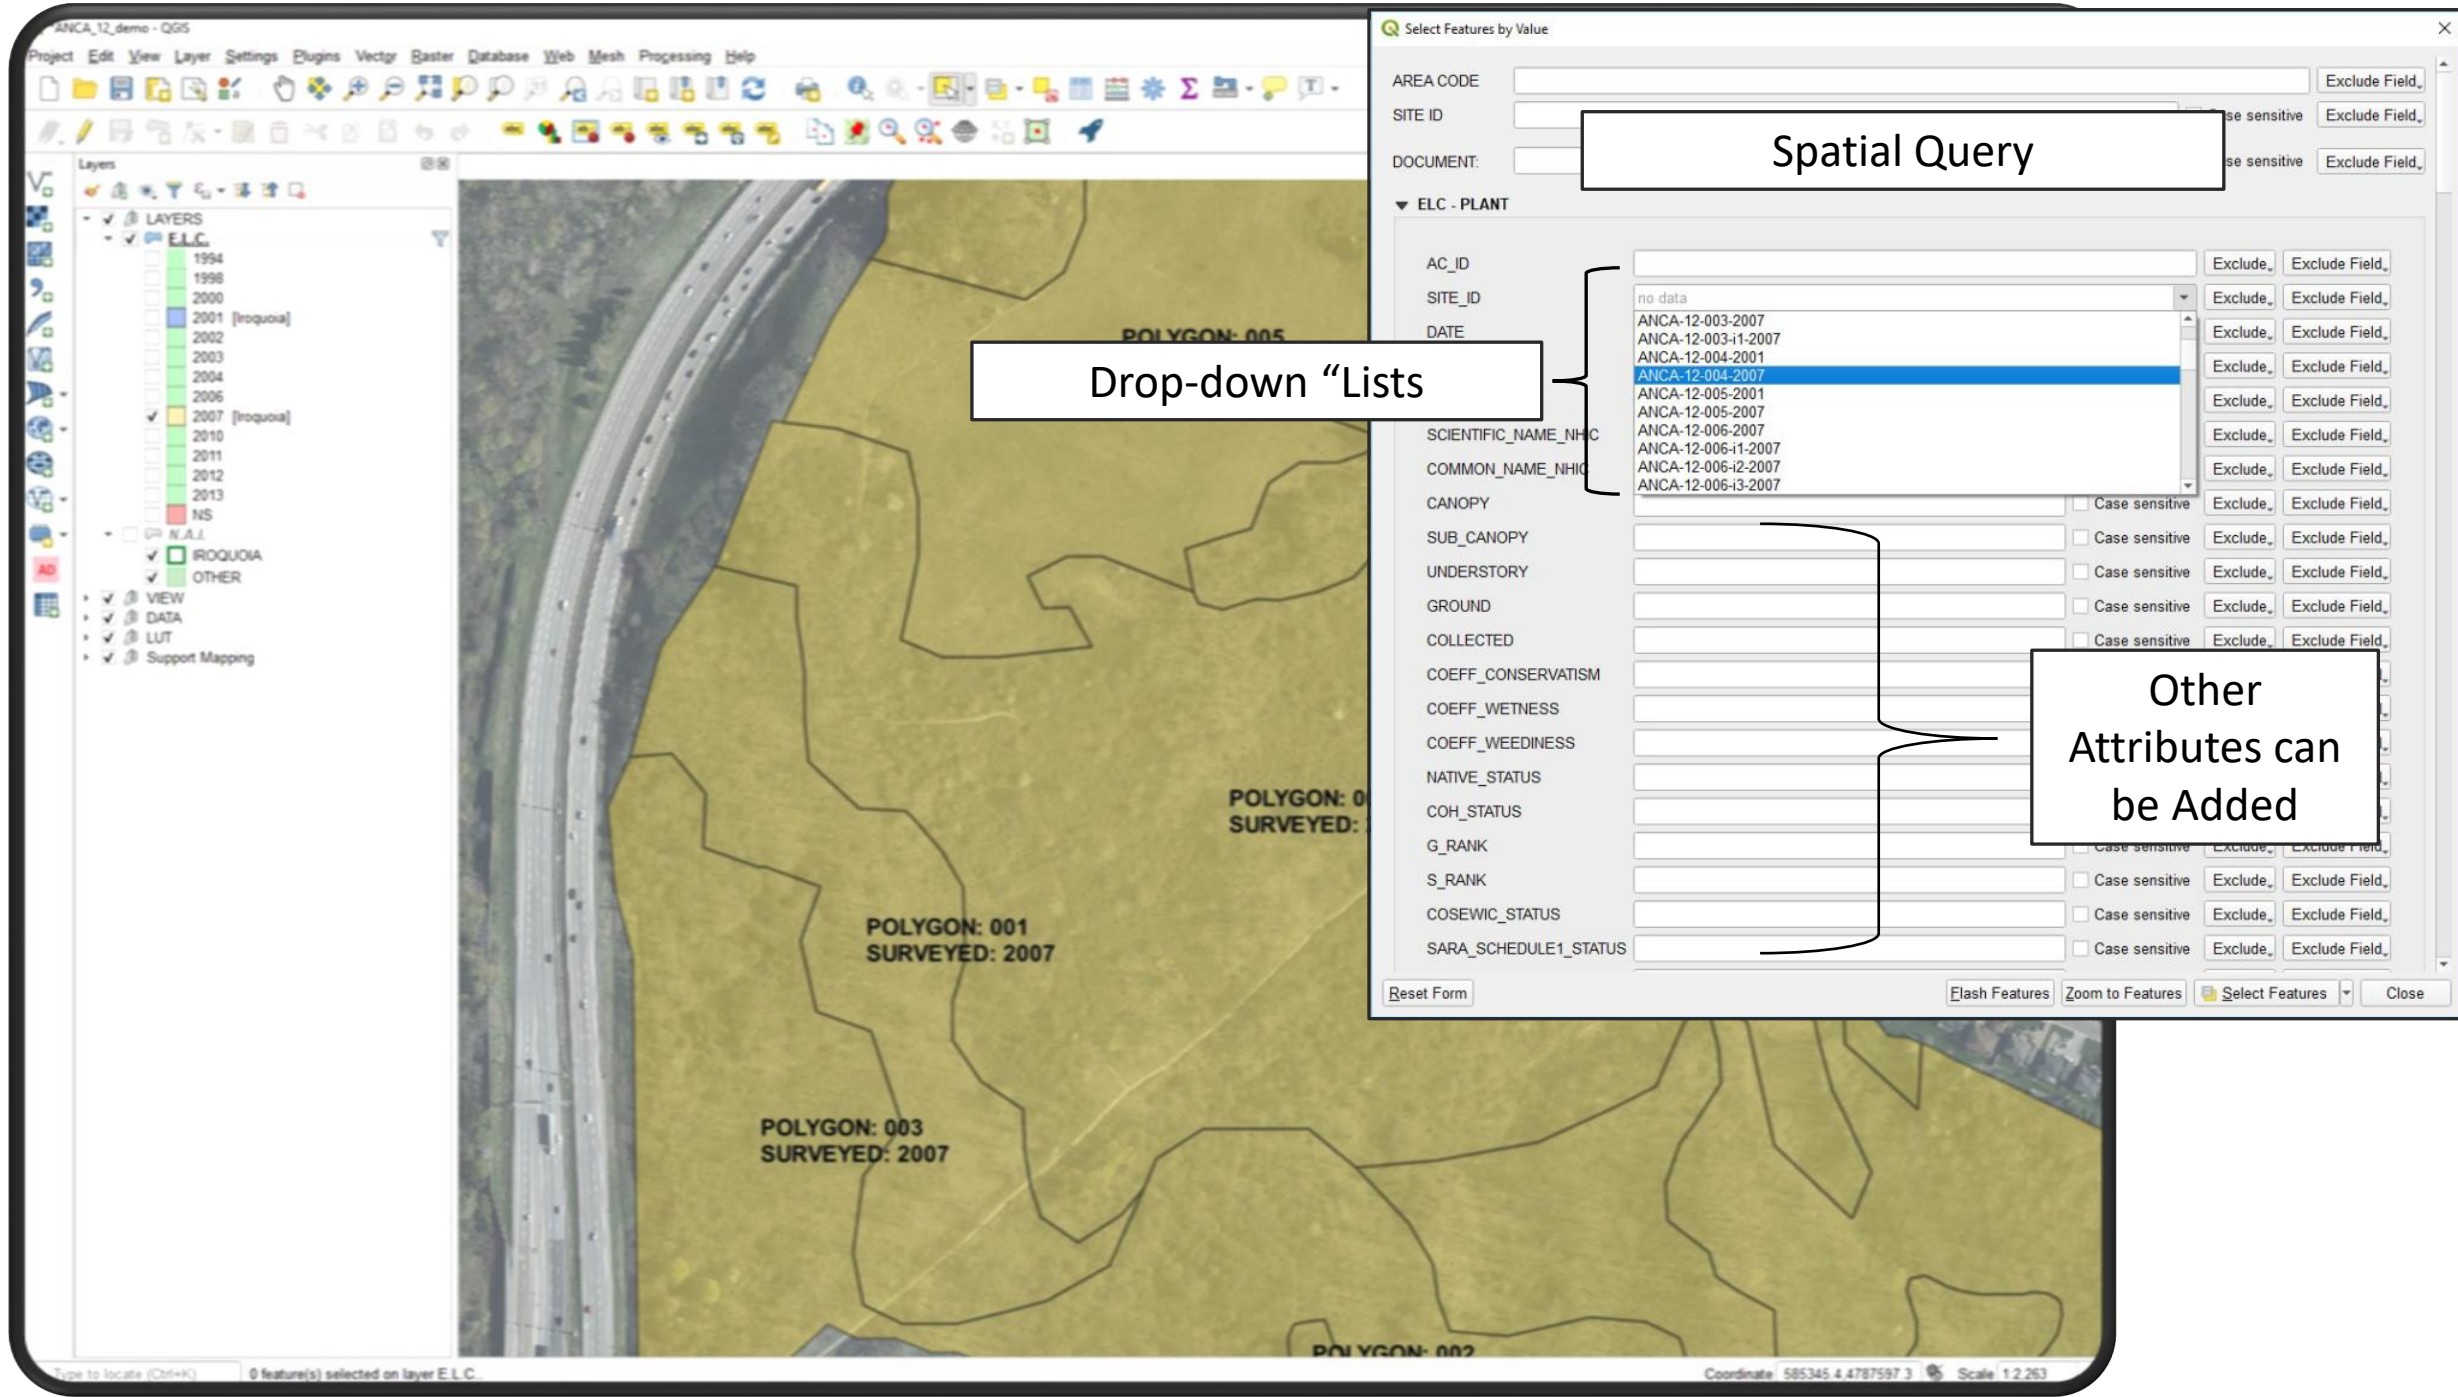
ANCA_12_demo - QGIS

Project Edit View Layer Settings Plugins Vector Raster Database Web Mesh Processing Help

Layers

LAYERS
E.L.C.
1994
1998
2000
2001 [Iroquoia]
2002
2003
2004
2006
2007 [Iroquoia]
2010
2011
2012
2013
NS
N.A.I.
IROQUOIA
OTHER
VIEW
DATA
LUT
Support Mapping

POLYGON: 005

POLYGON: 0
SURVEYED:

POLYGON: 001
SURVEYED: 2007

POLYGON: 003
SURVEYED: 2007

POLYGON: 002

Type to locate (Ctrl+K)
0 feature(s) selected on layer E.L.C.
Coordinate 585345.4,4787597.3 Scale 1:2,263

Select Features by Value

AREA CODE Exclude Field
SITE ID se sensitive Exclude Field
DOCUMENT: se sensitive Exclude Field

Spatial Query

ELC - PLANT

| | | | |
|---|---|---|---|
| AC_ID | | Exclude | Exclude Field |
| SITE_ID | no data | Exclude | Exclude Field |
| DATE | | Exclude | Exclude Field |
| | | Exclude | Exclude Field |
| | | Exclude | Exclude Field |
| SCIENTIFIC_NAME_NHIC | | Exclude | Exclude Field |
| COMMON_NAME_NHIC | | Exclude | Exclude Field |
| CANOPY | Case sensitive | Exclude | Exclude Field |
| SUB_CANOPY | Case sensitive | Exclude | Exclude Field |
| UNDERSTORY | Case sensitive | Exclude | Exclude Field |
| GROUND | Case sensitive | Exclude | Exclude Field |
| COLLECTED | Case sensitive | Exclude | Exclude Field |
| COEFF_CONSERVATISM | | | |
| COEFF_WETNESS | | | |
| COEFF_WEEDINESS | | | |
| NATIVE_STATUS | | | |
| COH_STATUS | | | |
| G_RANK | Case sensitive | Exclude | Exclude Field |
| S_RANK | Case sensitive | Exclude | Exclude Field |
| COSEWIC_STATUS | Case sensitive | Exclude | Exclude Field |
| SARA_SCHEDULE1_STATUS | Case sensitive | Exclude | Exclude Field |

ANCA-12-003-2007
ANCA-12-003-i1-2007
ANCA-12-004-2001
ANCA-12-004-2007
ANCA-12-005-2001
ANCA-12-005-2007
ANCA-12-006-2007
ANCA-12-006-i1-2007
ANCA-12-006-i2-2007
ANCA-12-006-i3-2007

Drop-down “Lists

Other Attributes can be Added

Reset Form Flash Features Zoom to Features Select Features Close